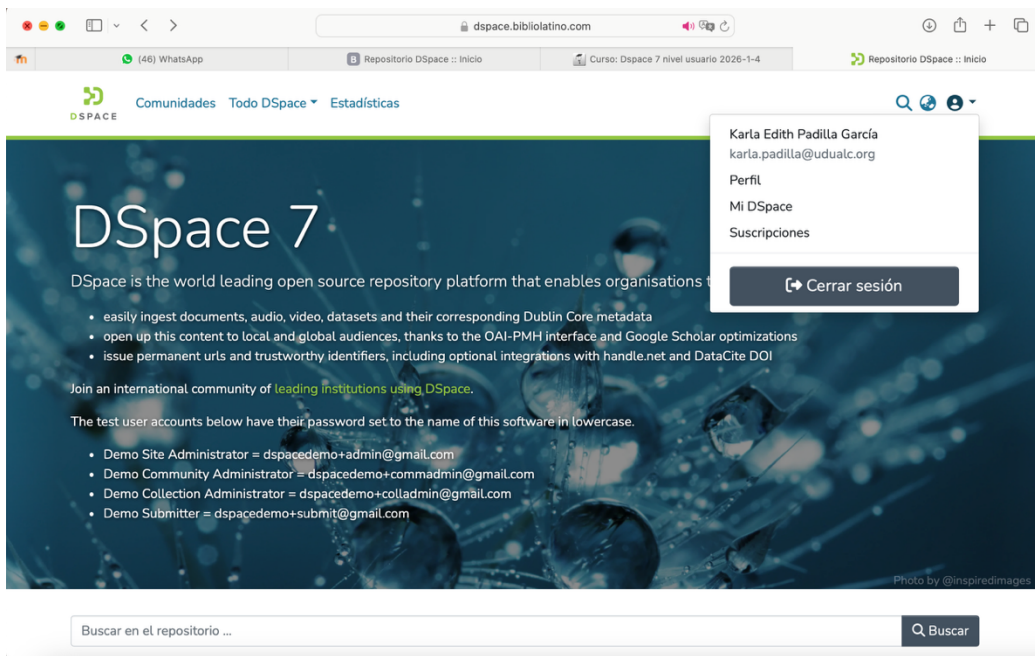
dspace.bibliolatino.com

(46) WhatsApp | Repositorio DSpace :: Inicio | Curso: Dspace 7 nivel usuario 2026-1-4 | Repositorio DSpace :: Inicio

DSPACE

Comunidades Todo DSpace Estadísticas

Karla Edith Padilla García
karla.padilla@udualc.org
Perfil
Mi DSpace
Suscripciones

Cerrar sesión

DSpace 7

DSpace is the world leading open source repository platform that enables organisations t

- easily ingest documents, audio, video, datasets and their corresponding Dublin Core metadata
- open up this content to local and global audiences, thanks to the OAI-PMH interface and Google Scholar optimizations
- issue permanent urls and trustworthy identifiers, including optional integrations with handle.net and DataCite DOI

Join an international community of leading institutions using DSpace.

The test user accounts below have their password set to the name of this software in lowercase.

- Demo Site Administrator = dspacedemo+admin@gmail.com
- Demo Community Administrator = dspacedemo+commadmin@gmail.com
- Demo Collection Administrator = dspacedemo+colladmin@gmail.com
- Demo Submitter = dspacedemo+submit@gmail.com

Photo by @inspiredimages

Buscar en el repositorio ...

Buscar